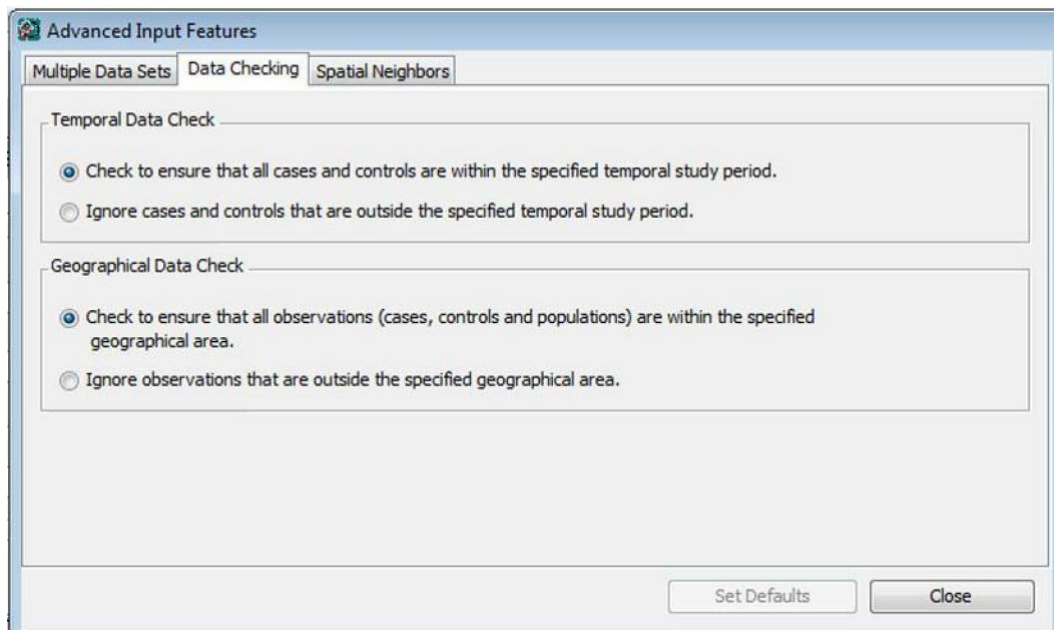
Advanced Input Features

Multiple Data Sets | Data Checking | Spatial Neighbors

Temporal Data Check

Check to ensure that all cases and controls are within the specified temporal study period.

Ignore cases and controls that are outside the specified temporal study period.

Geographical Data Check

Check to ensure that all observations (cases, controls and populations) are within the specified geographical area.

Ignore observations that are outside the specified geographical area.

Set Defaults

Close